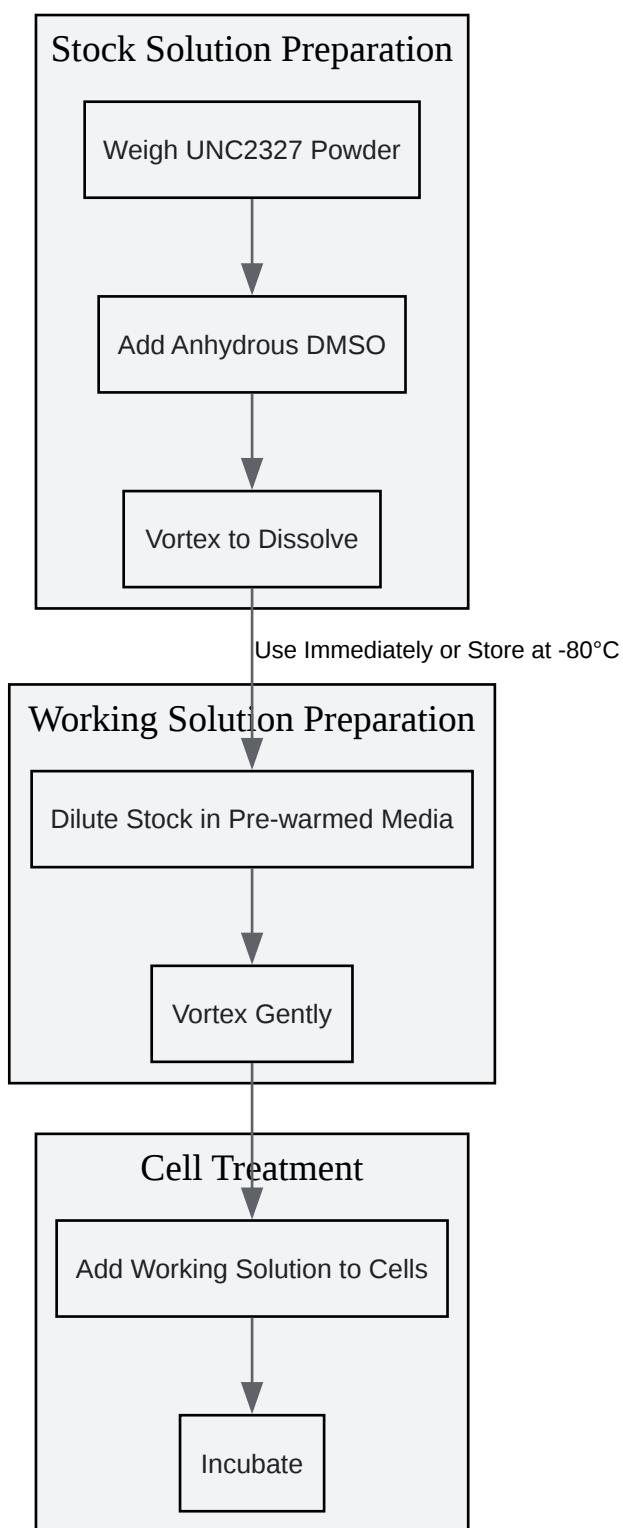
Stock Solution Preparation

Weigh UNC2327 Powder

Add Anhydrous DMSO

Vortex to Dissolve

Use Immediately or Store at -80°C

Working Solution Preparation

Dilute Stock in Pre-warmed Media

Vortex Gently

Cell Treatment

Add Working Solution to Cells

Incubate